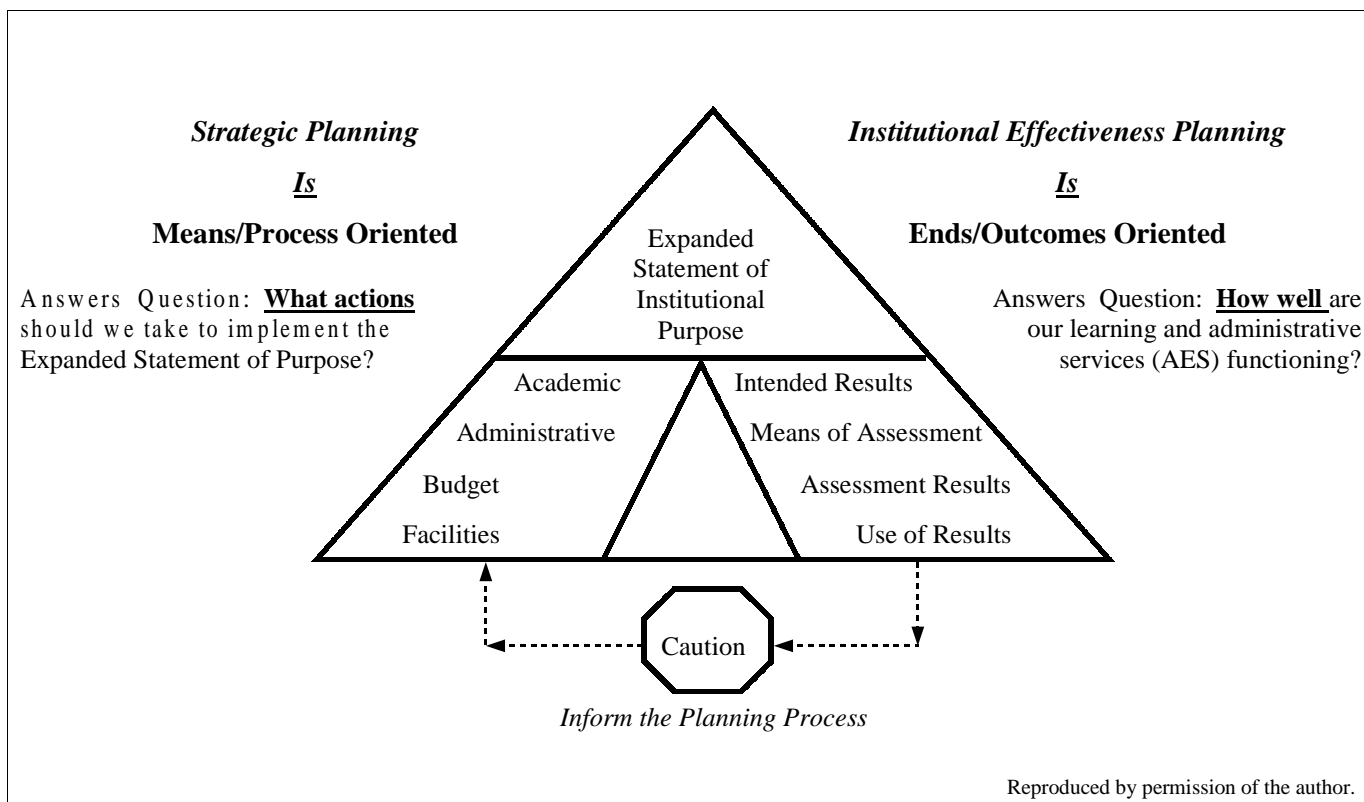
*Strategic Planning*

***Is***

**Means/Process Oriented**

Answers Question: **What actions** should we take to implement the Expanded Statement of Purpose?

Expanded Statement of Institutional Purpose

Academic

Administrative

Budget

Facilities

Intended Results

Means of Assessment

Assessment Results

Use of Results

*Institutional Effectiveness Planning*

***Is***

**Ends/Outcomes Oriented**

Answers Question: **How well** are our learning and administrative services (AES) functioning?

Caution

*Inform the Planning Process*

Reproduced by permission of the author.